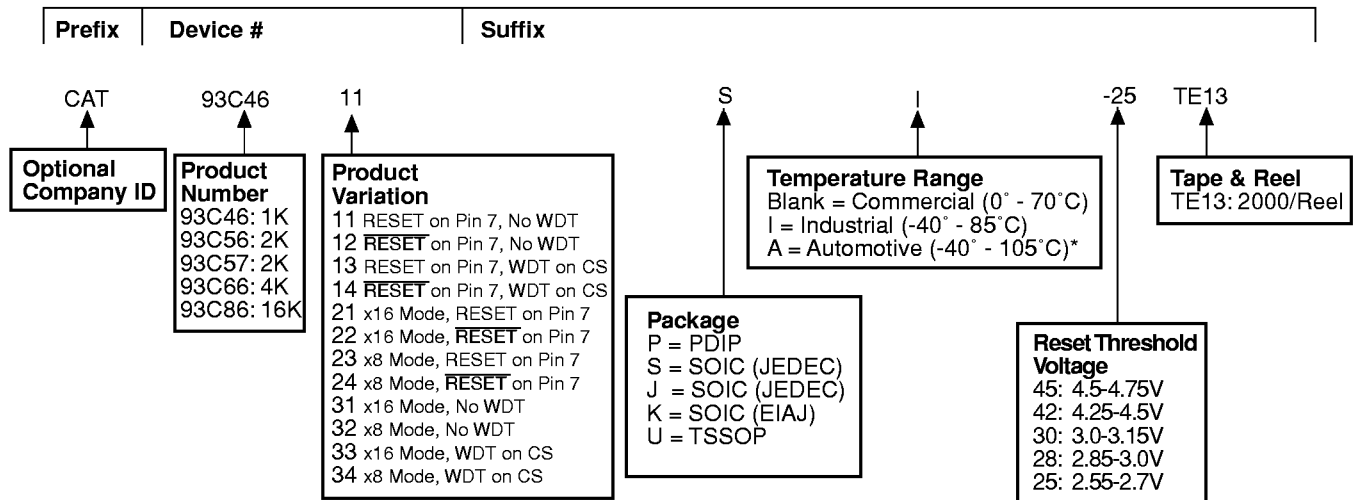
Prefix | Device # | Suffix

CAT 93C46 11 S I -25 TE13

Optional Company ID

Product Number
93C46: 1K
93C56: 2K
93C57: 2K
93C66: 4K
93C86: 16K

Product Variation
11 RESET on Pin 7, No WDT
12 $\overline{\text{RESET}}$ on Pin 7, No WDT
13 RESET on Pin 7, WDT on CS
14 $\overline{\text{RESET}}$ on Pin 7, WDT on CS
21 x16 Mode, RESET on Pin 7
22 x16 Mode, $\overline{\text{RESET}}$ on Pin 7
23 x8 Mode, RESET on Pin 7
24 x8 Mode, $\overline{\text{RESET}}$ on Pin 7
31 x16 Mode, No WDT
32 x8 Mode, No WDT
33 x16 Mode, WDT on CS
34 x8 Mode, WDT on CS

Package
P = PDIP
S = SOIC (JEDEC)
J = SOIC (JEDEC)
K = SOIC (EIAJ)
U = TSSOP

Temperature Range
Blank = Commercial (0˚ - 70˚C)
I = Industrial (-40˚ - 85˚C)
A = Automotive (-40˚ - 105˚C)*

Reset Threshold Voltage
45: 4.5-4.75V
42: 4.25-4.5V
30: 3.0-3.15V
28: 2.85-3.0V
25: 2.55-2.7V

Tape & Reel
TE13: 2000/Reel